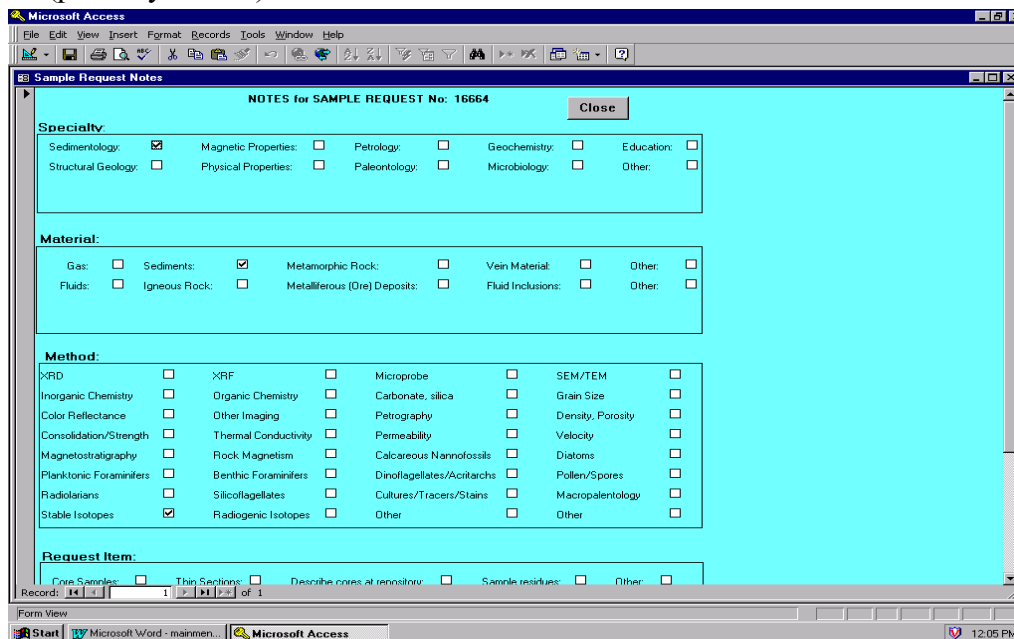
Microsoft Access

File Edit View Insert Format Records Tools Window Help

Sample Request Notes

NOTES for SAMPLE REQUEST No: 16664

Close

Specialty:

Sedimentology: ☑ Magnetic Properties: ☐ Petrology: ☐ Geochemistry: ☐ Education: ☐
Structural Geology: ☐ Physical Properties: ☐ Paleontology: ☐ Microbiology: ☐ Other: ☐

Material:

Gas: ☐ Sediments: ☑ Metamorphic Rock: ☐ Vein Material: ☐ Other: ☐
Fluids: ☐ Igneous Rock: ☐ Metalliferous (Ore) Deposits: ☐ Fluid Inclusions: ☐ Other: ☐

Method:

| | | | | | | | |
|---|---|---|---|---|---|---|---|
| XRD | ☐ | XRF | ☐ | Microprobe | ☐ | SEM/TEM | ☐ |
| Inorganic Chemistry | ☐ | Organic Chemistry | ☐ | Carbonate, silica | ☐ | Grain Size | ☐ |
| Color Reflectance | ☐ | Other Imaging | ☐ | Petrography | ☐ | Density, Porosity | ☐ |
| Consolidation/Strength | ☐ | Thermal Conductivity | ☐ | Permeability | ☐ | Velocity | ☐ |
| Magnetostratigraphy | ☐ | Rock Magnetism | ☐ | Calcareous Nannofossils | ☐ | Diatoms | ☐ |
| Planktonic Foraminifers | ☐ | Benthic Foraminifers | ☐ | Dinoflagellates/Acritarchs | ☐ | Pollen/Spores | ☐ |
| Radiolarians | ☐ | Silicoflagellates | ☐ | Cultures/Tracers/Stains | ☐ | Macropalentology | ☐ |
| Stable Isotopes | ☑ | Radiogenic Isotopes | ☐ | Other | ☐ | Other | ☐ |

Request Item:

Core Samples: ☐ Thin Sections: ☐ Describe cores at repository: ☐ Sample residues: ☐ Other: ☐

Record: 1 of 1

Form View

Start | Microsoft Word - mainmen... | Microsoft Access | 12:05 PM